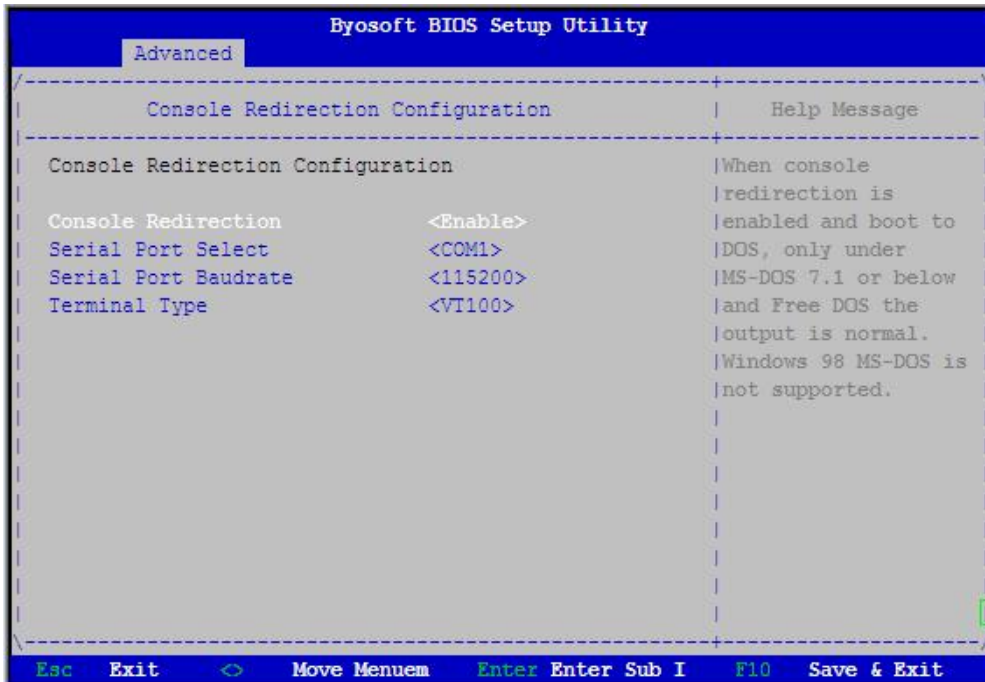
Byosoft BIOS Setup Utility

Advanced

Console Redirection Configuration

Help Message

Console Redirection Configuration

| | |
|---|---|
| Console Redirection | <Enable> |
| Serial Port Select | <COM1> |
| Serial Port Baudrate | <115200> |
| Terminal Type | <VT100> |

When console redirection is enabled and boot to DOS, only under MS-DOS 7.1 or below and Free DOS the output is normal. Windows 98 MS-DOS is not supported.

Esc Exit <> Move Menuem Enter Enter Sub I F10 Save & Exit